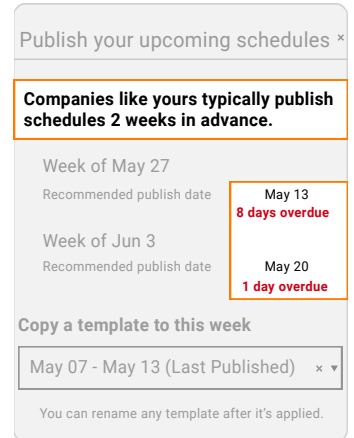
Publish your upcoming schedules ×

Companies like yours typically publish schedules 2 weeks in advance.

Week of May 27
Recommended publish date
May 13
8 days overdue

Week of Jun 3
Recommended publish date
May 20
1 day overdue

Copy a template to this week

May 07 - May 13 (Last Published) × ▾

You can rename any template after it's applied.